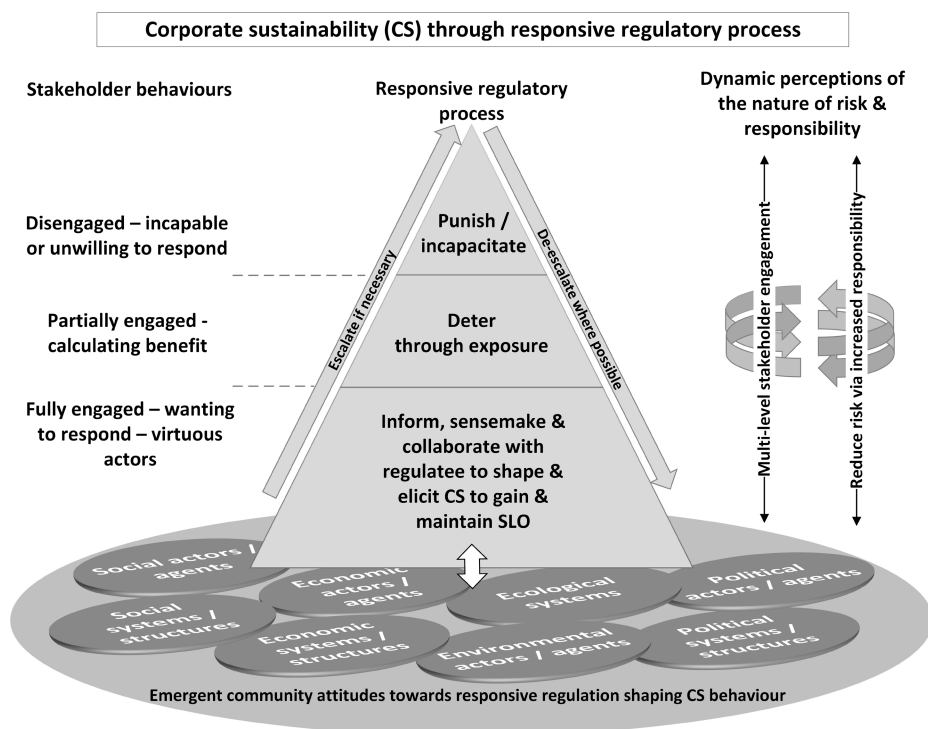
Corporate sustainability (CS) through responsive regulatory process

Stakeholder behaviours

Responsive regulatory process

Dynamic perceptions of the nature of risk & responsibility

Disengaged – incapable or unwilling to respond

Partially engaged - calculating benefit

Fully engaged – wanting to respond – virtuous actors

Escalate if necessary

De-escalate where possible

Punish / incapacitate

Deter through exposure

Inform, sensemake & collaborate with regulatee to shape & elicit CS to gain & maintain SLO

Multi-level stakeholder engagement

Reduce risk via increased responsibility

Social actors / agents

Economic actors / agents

Ecological systems

Political actors / agents

Social systems / structures

Economic systems / structures

Environmental actors / agents

Political systems / structures

Emergent community attitudes towards responsive regulation shaping CS behaviour